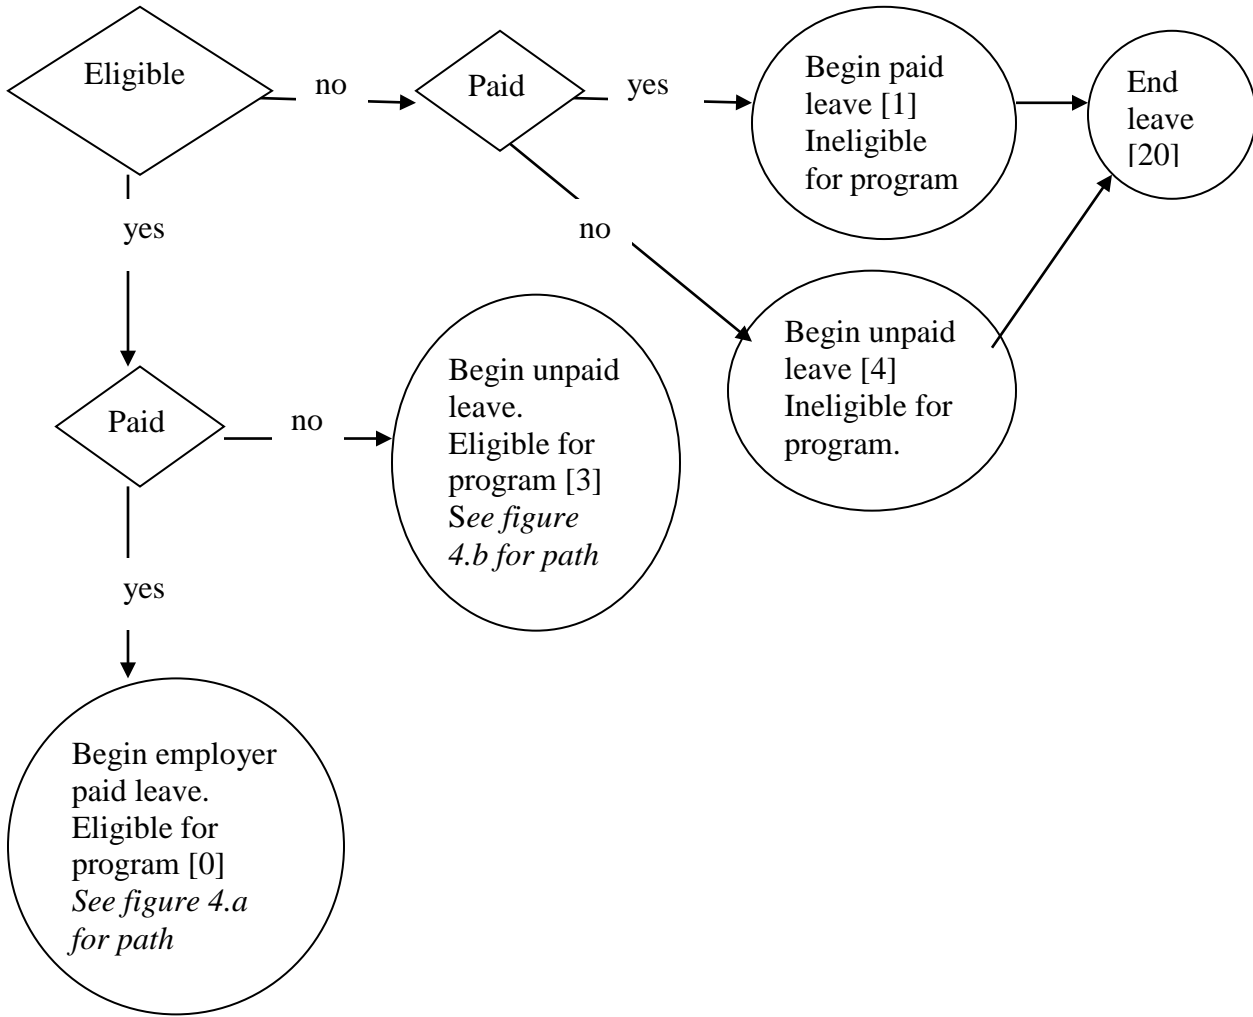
Eligible

no

Paid

yes

Begin paid leave [1] Ineligible for program

End leave [20]

yes

no

Begin unpaid leave [4] Ineligible for program.

Paid

no

Begin unpaid leave. Eligible for program [3] *See figure 4.b for path*

yes

Begin employer paid leave. Eligible for program [0] *See figure 4.a for path*